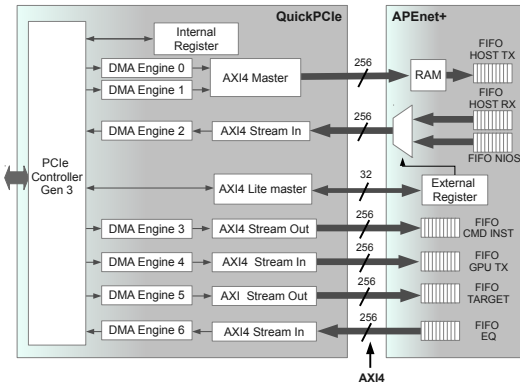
QuickPCIe

APEnet+

Internal Register

DMA Engine 0

DMA Engine 1

AXI4 Master

256

RAM

FIFO HOST TX

FIFO HOST RX

DMA Engine 2

AXI4 Stream In

256

FIFO NIOS

PCIe Controller Gen 3

AXI4 Lite master

32

External Register

DMA Engine 3

AXI4 Stream Out

256

FIFO CMD INST

DMA Engine 4

AXI4 Stream In

256

FIFO GPU TX

DMA Engine 5

AXI Stream Out

256

FIFO TARGET

DMA Engine 6

AXI4 Stream In

256

FIFO EQ

AXI4